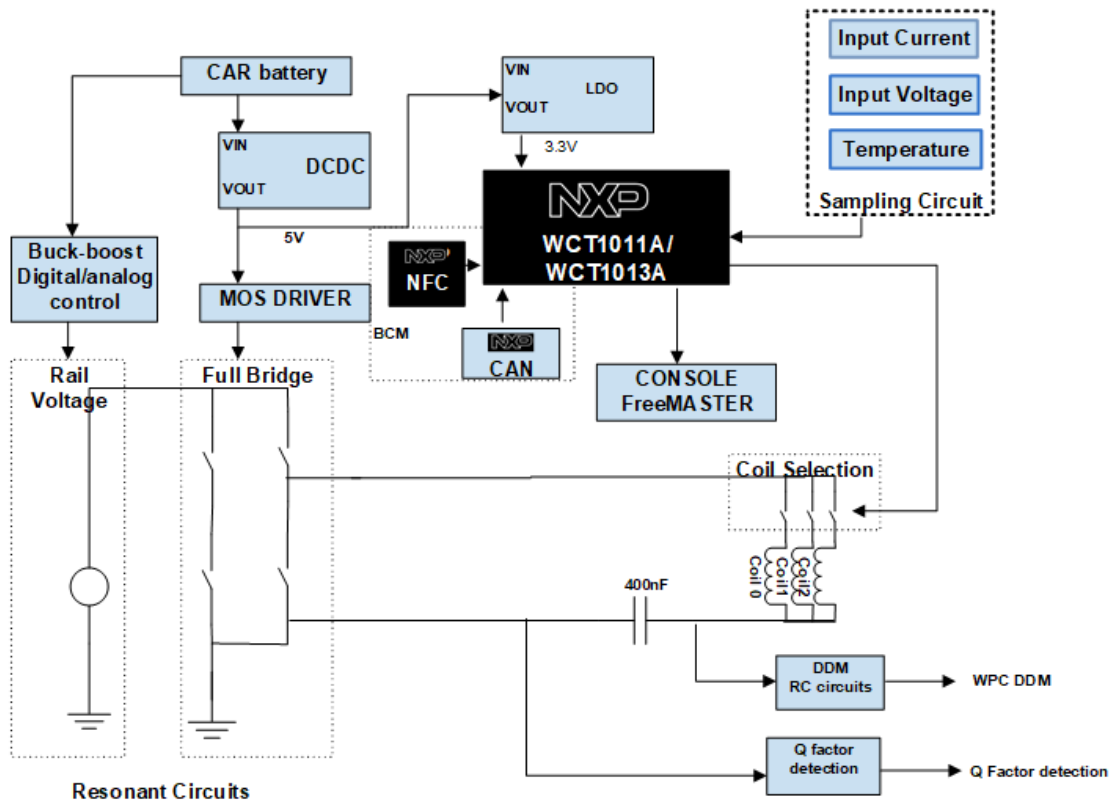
Input Current
Input Voltage
Temperature
Sampling Circuit

CAR battery

VIN
VOUT
LDO
3.3V

VIN
VOUT
DCDC
5V

NXP
WCT1011A/
WCT1013A

Buck-boost
Digital/analog
control

NXP
NFC

MOS DRIVER

BCM

NXP
CAN

CONSOLE
FreeMASTER

Rail
Voltage

Full Bridge

Coil Selection

Coil 0
Coil1
Coil2

400nF

DDM
RC circuits

WPC DDM

Q factor
detection

Q Factor detection

Resonant Circuits